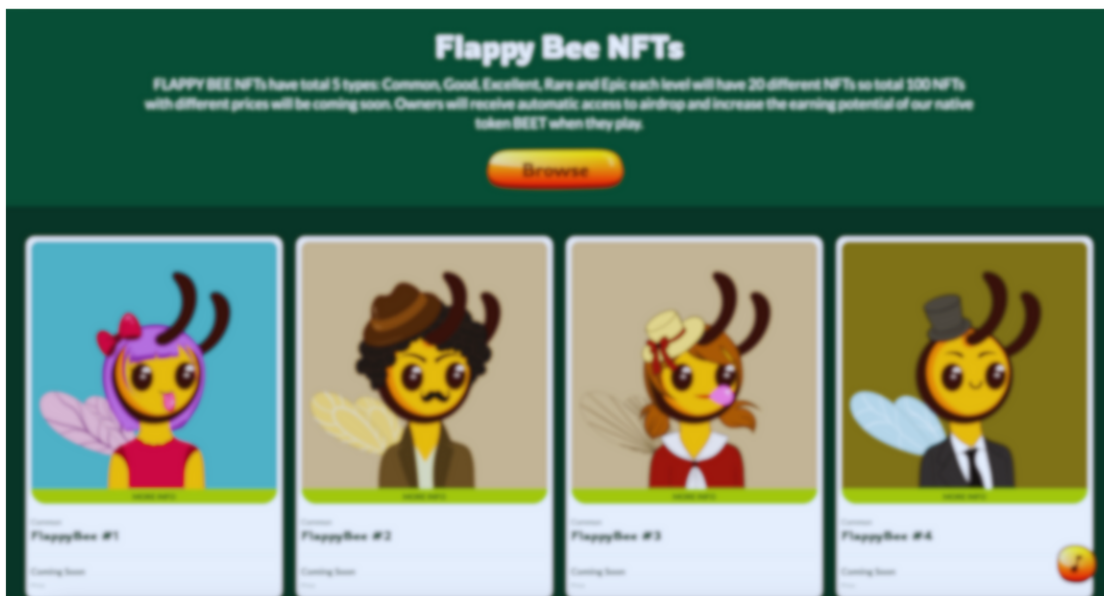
Flappy Bee NFTs

FLAPPY BEE NFTs have total 5 types: Common, Good, Excellent, Rare and Epic each level will have 20 different NFTs so total 100 NFTs with different prices will be coming soon. Owners will receive automatic access to airdrop and increase the earning potential of our native token BEET when they play.

Browse

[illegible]
Common
FlappyBee #1
Coming Soon
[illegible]

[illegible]
Common
FlappyBee #2
Coming Soon
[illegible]

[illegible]
Common
FlappyBee #3
Coming Soon
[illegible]

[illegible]
Common
FlappyBee #4
Coming Soon
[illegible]